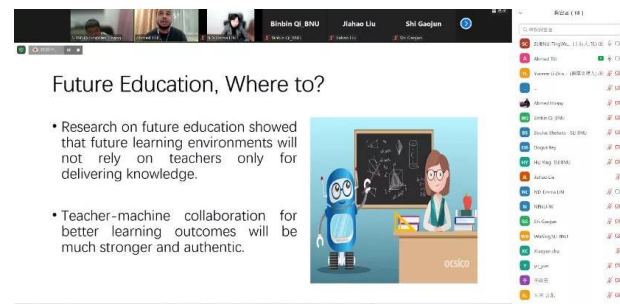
Binbin QI_BNU
Jiahao Liu
Shi Gaojun

Future Education, Where to?

• Research on future education showed that future learning environments will not rely on teachers only for delivering knowledge.

• Teacher-machine collaboration for better learning outcomes will be much stronger and authentic.

ocsico

参会者（18）
Ahmed Tlili
Ahmed Hosny
Binbin Qi_BNU
Diogo Roy
Jiahao Liu
Shi Gaojun
Xiaoyan zhu
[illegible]